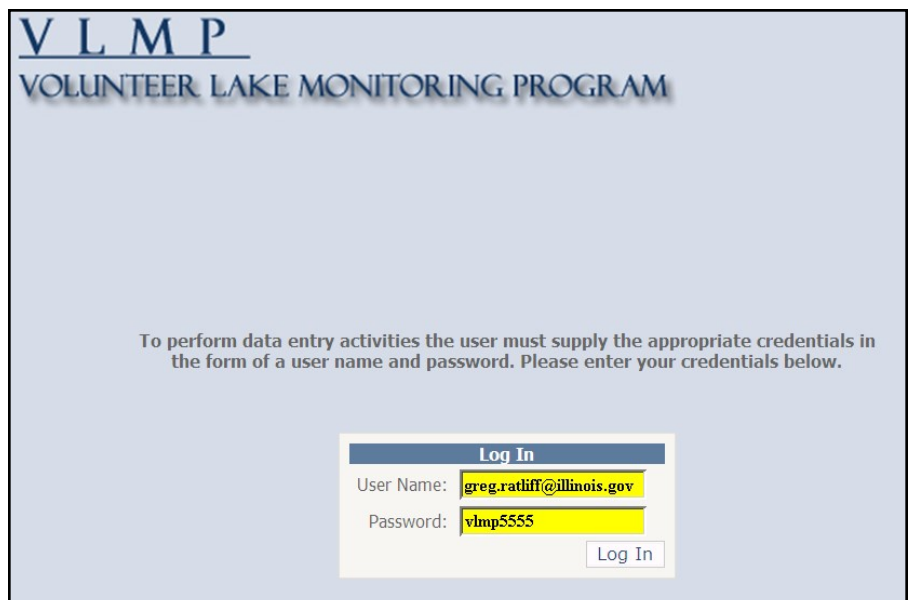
V L M P

VOLUNTEER LAKE MONITORING PROGRAM

To perform data entry activities the user must supply the appropriate credentials in the form of a user name and password. Please enter your credentials below.

Log In

User Name: greg.ratliff@illinois.gov

Password: vlmp5555

Log In